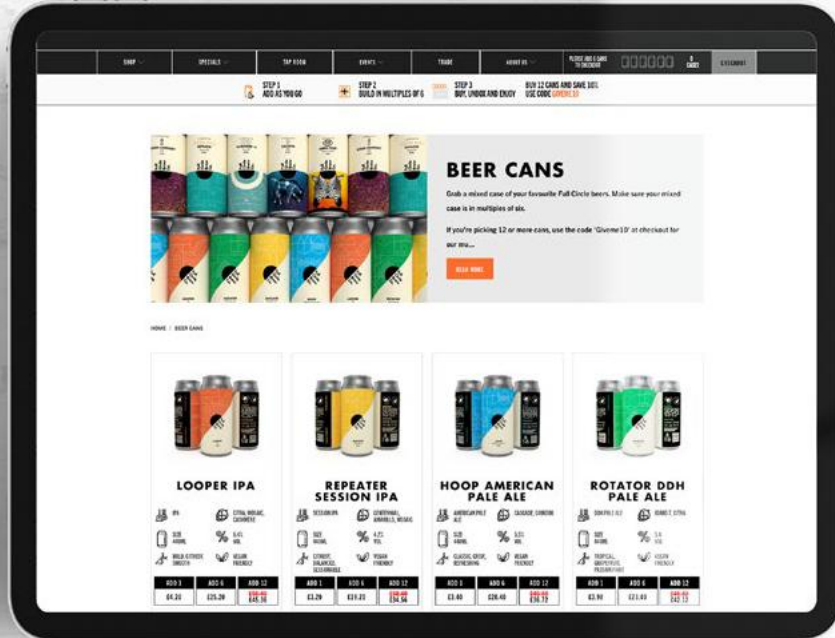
SHOP SPECIALS TAP ROOM EVENTS TRADE ABOUT US PLEASE ADD 6 CANS TO CHECKOUT 0 CANS CHECKOUT

STEP 1 ADD AS YOU GO

STEP 2 BUILD IN MULTIPLES OF 6

STEP 3 BUY, UNBOX AND ENJOY

BUY 12 CANS AND SAVE 10% USE CODE GIVEME10

BEER CANS

Grab a mixed case of your favourite Full Circle beers. Make sure your mixed case is in multiples of six.

If you're picking 12 or more cans, use the code 'Giveme10' at checkout for our mu...

READ MORE

HOME / BEER CANS

LOOPER IPA

IPA CITRA, MOSAIC, CASHMERE

SIZE 440ML 6.4% ABV

BOLD & THICK SMOOTH VEGAN FRIENDLY

| ADD 1 | ADD 6 | ADD 12 |
|---|---|---|
| £4.20 | £25.20 | £50.40 £45.36 |

REPEATER SESSION IPA

SESSION IPA CENTENNIAL, AMARILLO, MOSAIC

SIZE 440ML 4.2% ABV

CITRUSY, BALANCED, SESSIONABLE VEGAN FRIENDLY

| ADD 1 | ADD 6 | ADD 12 |
|---|---|---|
| £3.20 | £19.20 | £38.40 £34.56 |

HOOP AMERICAN PALE ALE

AMERICAN PALE ALE CASCADE, SIMCOE

SIZE 440ML 5.5% ABV

CLASSIC, CRISP, REFRESHING VEGAN FRIENDLY

| ADD 1 | ADD 6 | ADD 12 |
|---|---|---|
| £3.40 | £20.40 | £40.80 £36.72 |

ROTATOR DDH PALE ALE

DDH PALE ALE IDAHO 7, CITRA

SIZE 440ML 5% ABV

TROPICAL, GRAPEFRUIT, PASSIONFRUIT VEGAN FRIENDLY

| ADD 1 | ADD 6 | ADD 12 |
|---|---|---|
| £3.90 | £23.40 | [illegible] £42.12 |